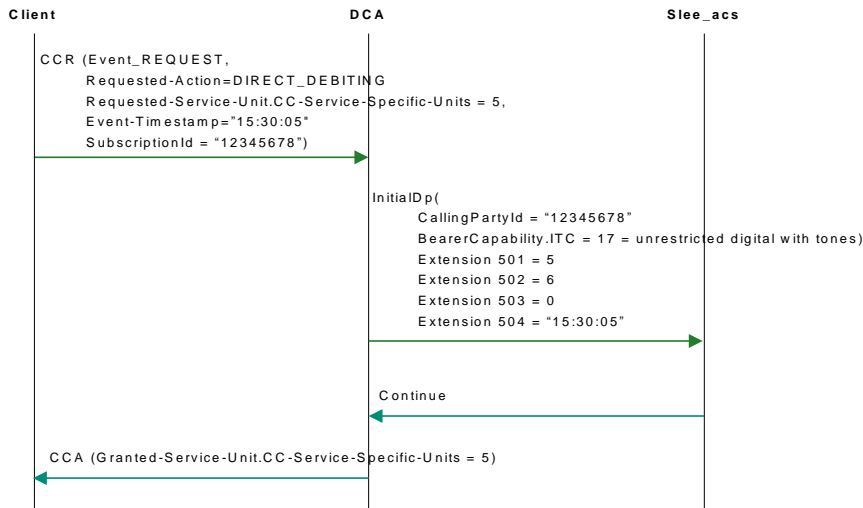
Client

DCA

Slee_acs

CCR (Event_REQUEST,
Requested-Action=DIRECT_DEBITING
Requested-Service-Unit.CC-Service-Specific-Units = 5,
Event-Timestamp="15:30:05"
SubscriptionId = "12345678")

InitialDp(
CallingPartyId = "12345678"
BearerCapability.ITC = 17 = unrestricted digital with tones)
Extension 501 = 5
Extension 502 = 6
Extension 503 = 0
Extension 504 = "15:30:05"

Continue

CCA (Granted-Service-Unit.CC-Service-Specific-Units = 5)